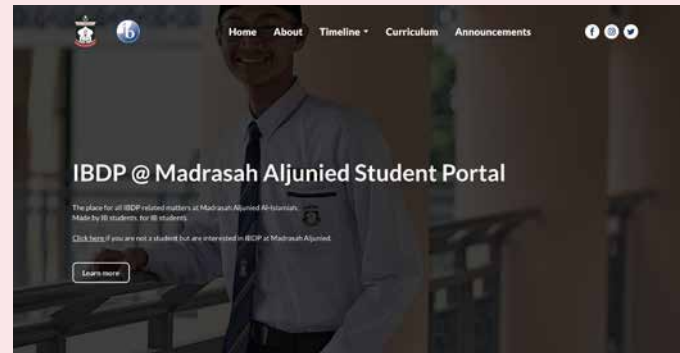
Home About Timeline ▾ Curriculum Announcements

IBDP @ Madrasah Aljunied Student Portal

The place for all IBDP related matters at Madrasah Aljunied Al-Islamiah. Made by IB students, for IB students.

Click here if you are not a student but are interested in IBDP at Madrasah Aljunied.

Learn more